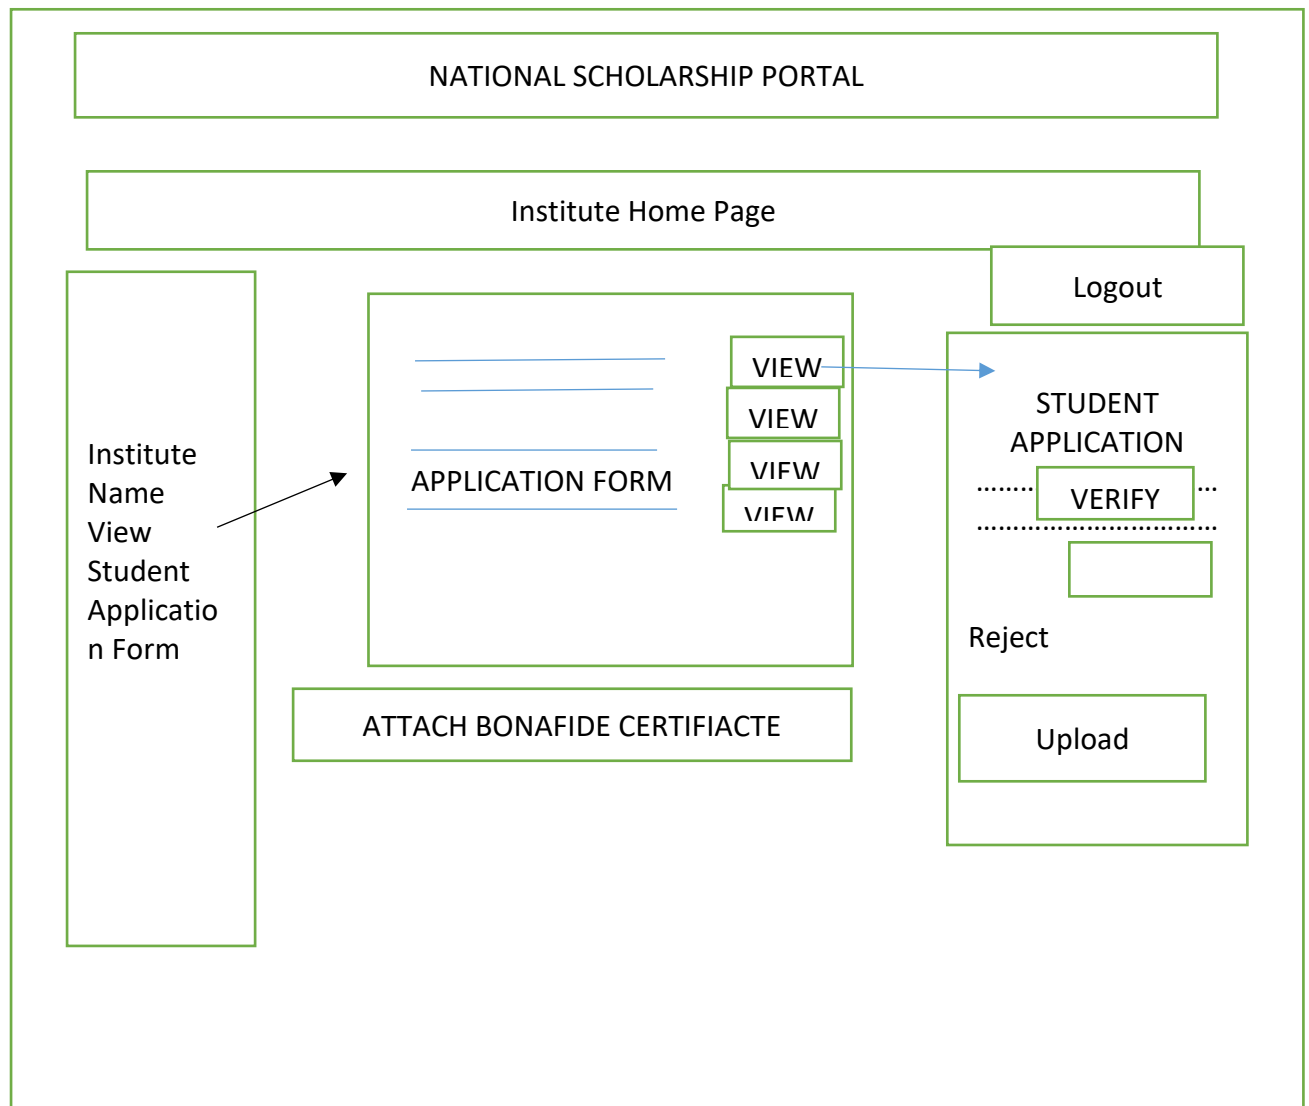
NATIONAL SCHOLARSHIP PORTAL

Institute Home Page

Logout

Institute Name View Student Application Form

VIEW

VIEW

VIEW

VIEW

APPLICATION FORM

STUDENT APPLICATION

VERIFY

Reject

Upload

ATTACH BONAFIDE CERTIFIACTE